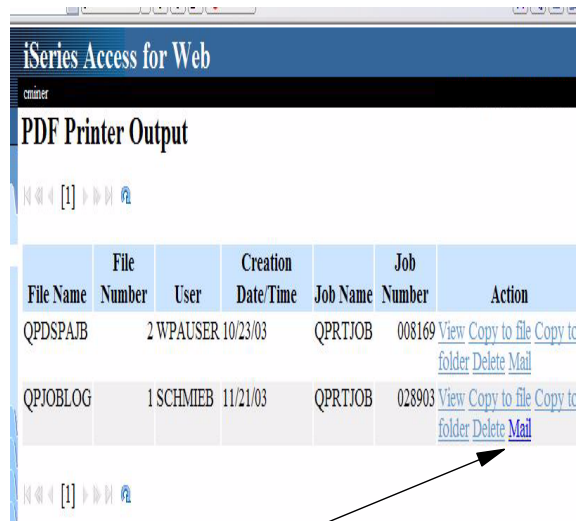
iSeries Access for Web

cminer

PDF Printer Output

[1]

| File Name | File Number | User | Creation Date/Time | Job Name | Job Number | Action |
|---|---|---|---|---|---|---|
| QPDSPAJB | 2 | WPAUSER | 10/23/03 | QPRTJOB | 008169 | View Copy to file Copy to folder Delete Mail |
| QPJOBLOG | 1 | SCHMIEB | 11/21/03 | QPRTJOB | 028903 | View Copy to file Copy to folder Delete Mail |

[1]